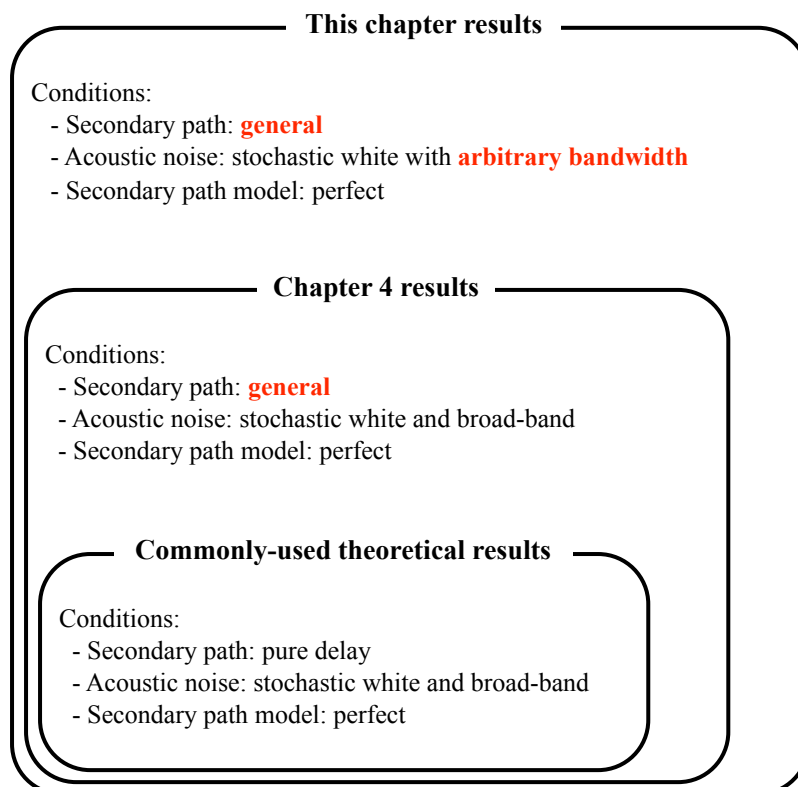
This chapter results

Conditions:
- Secondary path: general
- Acoustic noise: stochastic white with arbitrary bandwidth
- Secondary path model: perfect

Chapter 4 results

Conditions:
- Secondary path: general
- Acoustic noise: stochastic white and broad-band
- Secondary path model: perfect

Commonly-used theoretical results

Conditions:
- Secondary path: pure delay
- Acoustic noise: stochastic white and broad-band
- Secondary path model: perfect